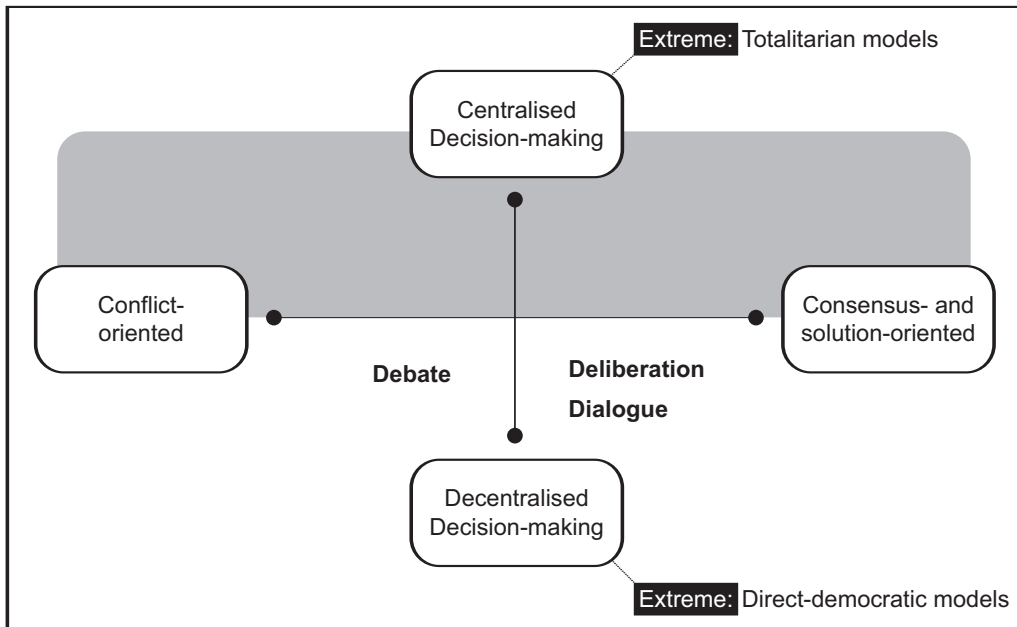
Extreme: Totalitarian models

Centralised Decision-making

Conflict-oriented

Consensus- and solution-oriented

Debate

Deliberation

Dialogue

Decentralised Decision-making

Extreme: Direct-democratic models